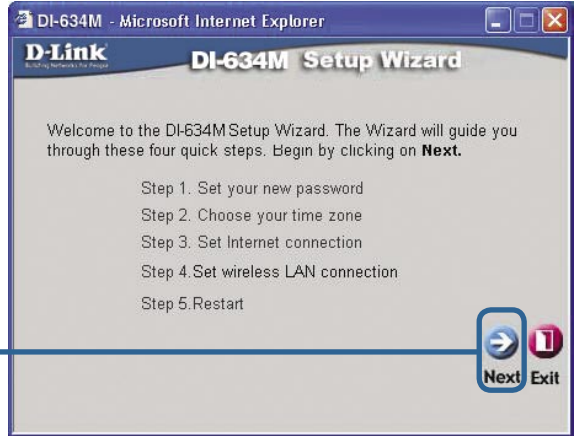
DI-634M - Microsoft Internet Explorer

D-Link
Building Networks for People

DI-634M Setup Wizard

Welcome to the DI-634M Setup Wizard. The Wizard will guide you through these four quick steps. Begin by clicking on **Next.**

Step 1. Set your new password
Step 2. Choose your time zone
Step 3. Set Internet connection
Step 4.Set wireless LAN connection
Step 5.Restart

Next Exit